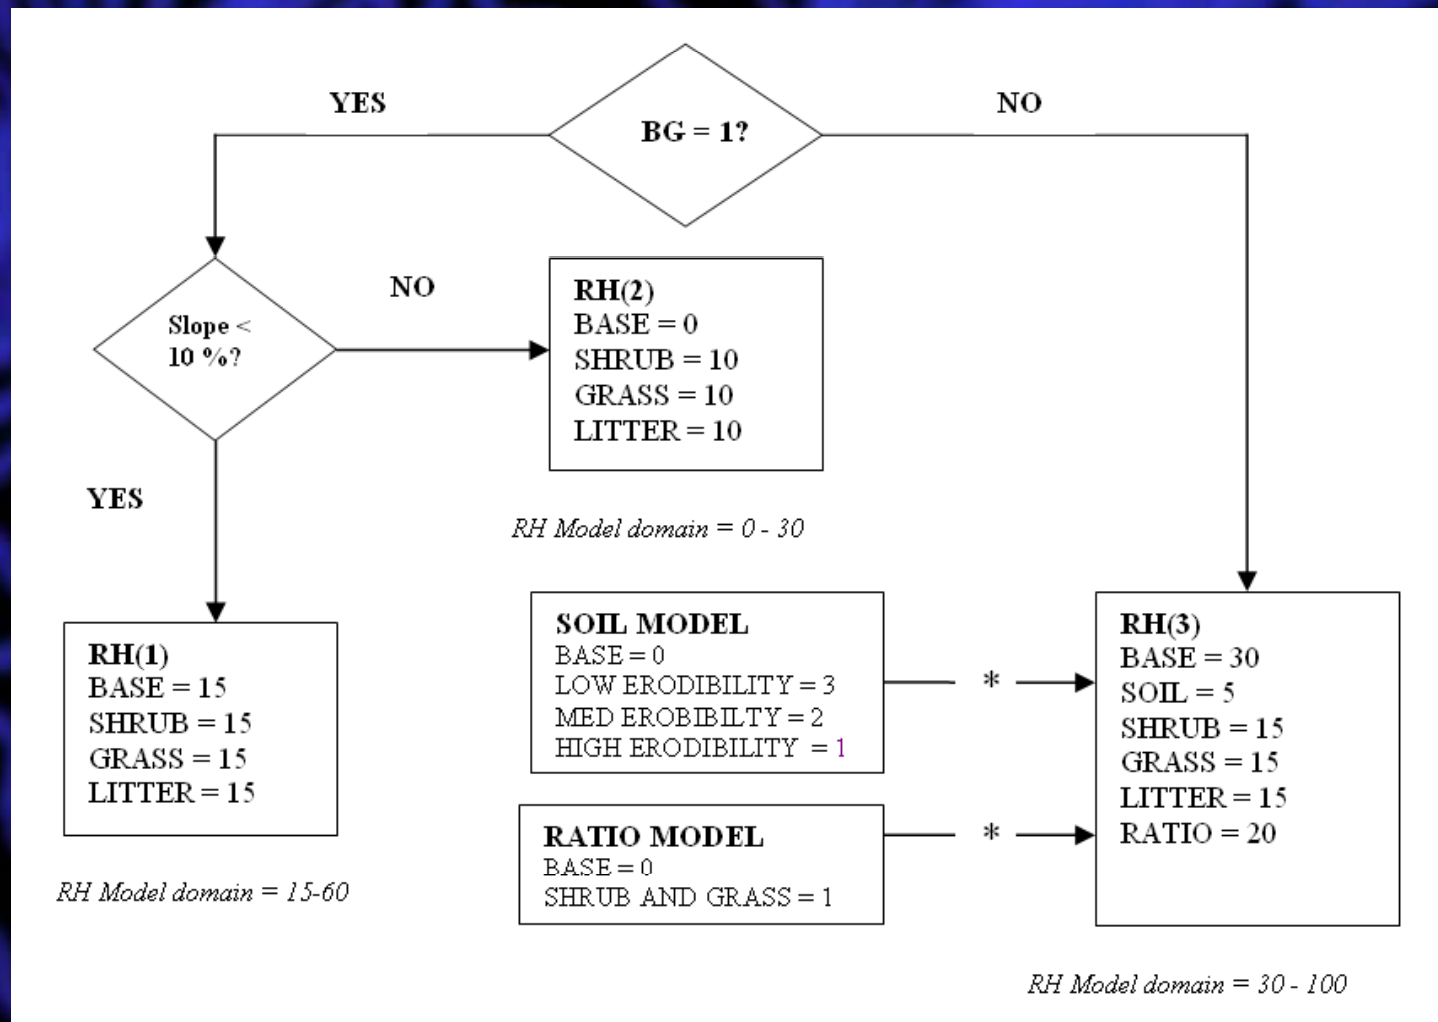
YES

BG = 1?

NO

Slope < 10 %?

NO

RH(2)
BASE = 0
SHRUB = 10
GRASS = 10
LITTER = 10

YES

RH Model domain = 0 - 30

SOIL MODEL
BASE = 0
LOW ERODIBILITY = 3
MED EROBIBILTY = 2
HIGH ERODIBILITY = 1

*

RH(3)
BASE = 30
SOIL = 5
SHRUB = 15
GRASS = 15
LITTER = 15
RATIO = 20

RH(1)
BASE = 15
SHRUB = 15
GRASS = 15
LITTER = 15

RATIO MODEL
BASE = 0
SHRUB AND GRASS = 1

*

RH Model domain = 15-60

RH Model domain = 30 - 100